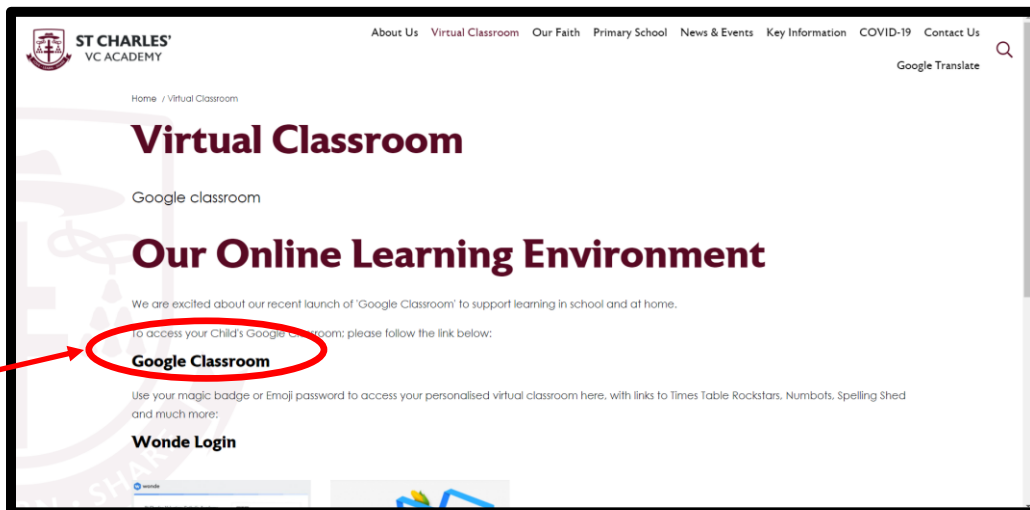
ST CHARLES'
VC ACADEMY

About Us Virtual Classroom Our Faith Primary School News & Events Key Information COVID-19 Contact Us
Google Translate

Home / Virtual Classroom

Virtual Classroom

Google classroom

Our Online Learning Environment

We are excited about our recent launch of 'Google Classroom' to support learning in school and at home.

To access your Child's Google C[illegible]room; please follow the link below:

Google Classroom

Use your magic badge or Emoji password to access your personalised virtual classroom here, with links to Times Table Rockstars, Numbots, Spelling Shed and much more:

Wonde Login

wonde